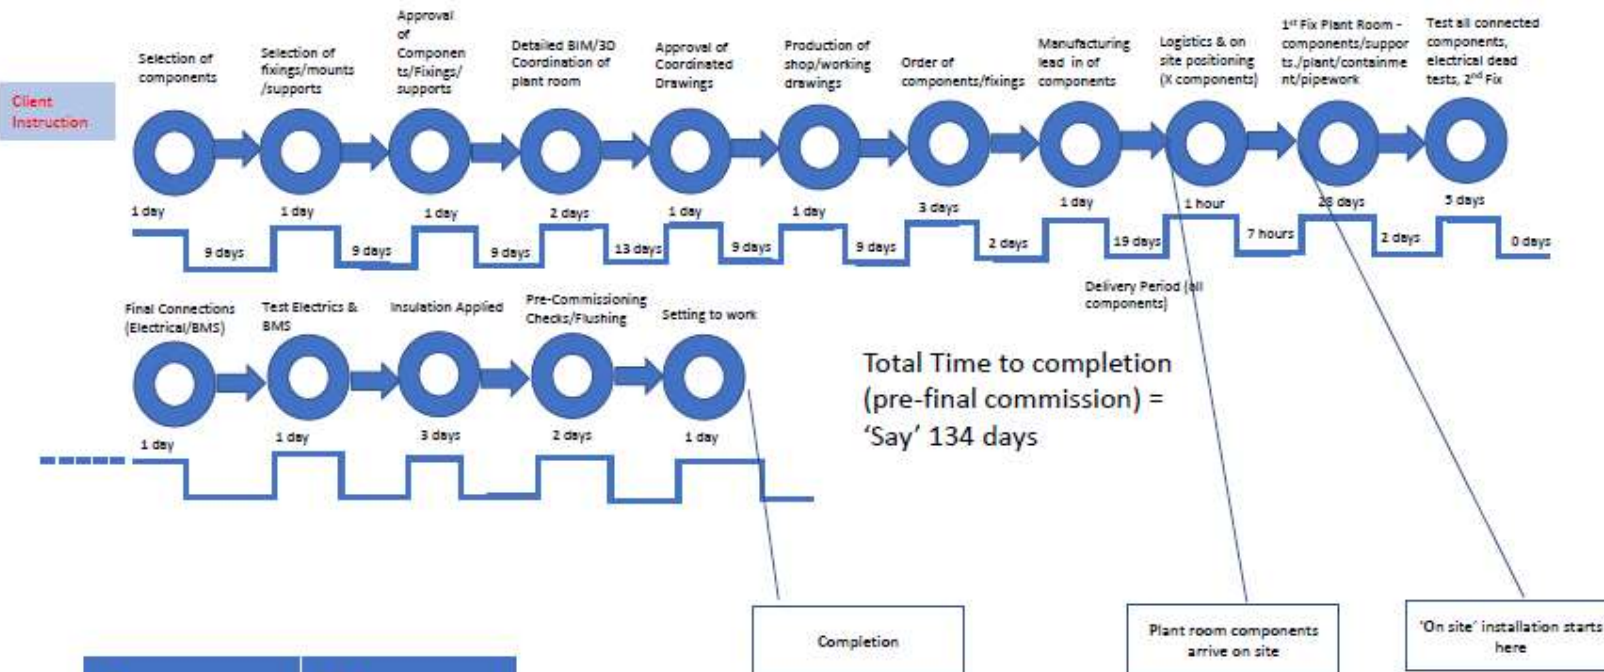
Client Instruction

Selection of components

Selection of fixings/mounts /supports

Approval of Components/Fixings/ supports

Detailed BIM/3D Coordination of plant room

Approval of Coordinated Drawings

Production of shop/working drawings

Order of components/fixings

Manufacturing lead in of components

Logistics & on site positioning (X components)

1st Fix Plant Room - components/supports./plant/containment/pipework

Test all connected components, electrical dead tests, 2nd Fix

1 day
9 days
1 day
9 days
1 day
9 days
2 days
13 days
1 day
9 days
1 day
9 days
3 days
2 days
1 day
19 days
1 hour
7 hours
28 days
2 days
5 days
0 days

Delivery Period (all components)

Final Connections (Electrical/BMS)

Test Electrics & BMS

Insulation Applied

Pre-Commissioning Checks/Flushing

Setting to work

1 day
1 day
3 days
2 days
1 day

Total Time to completion (pre-final commission) = 'Say' 134 days

Completion

Plant room components arrive on site

'On site' installation starts here